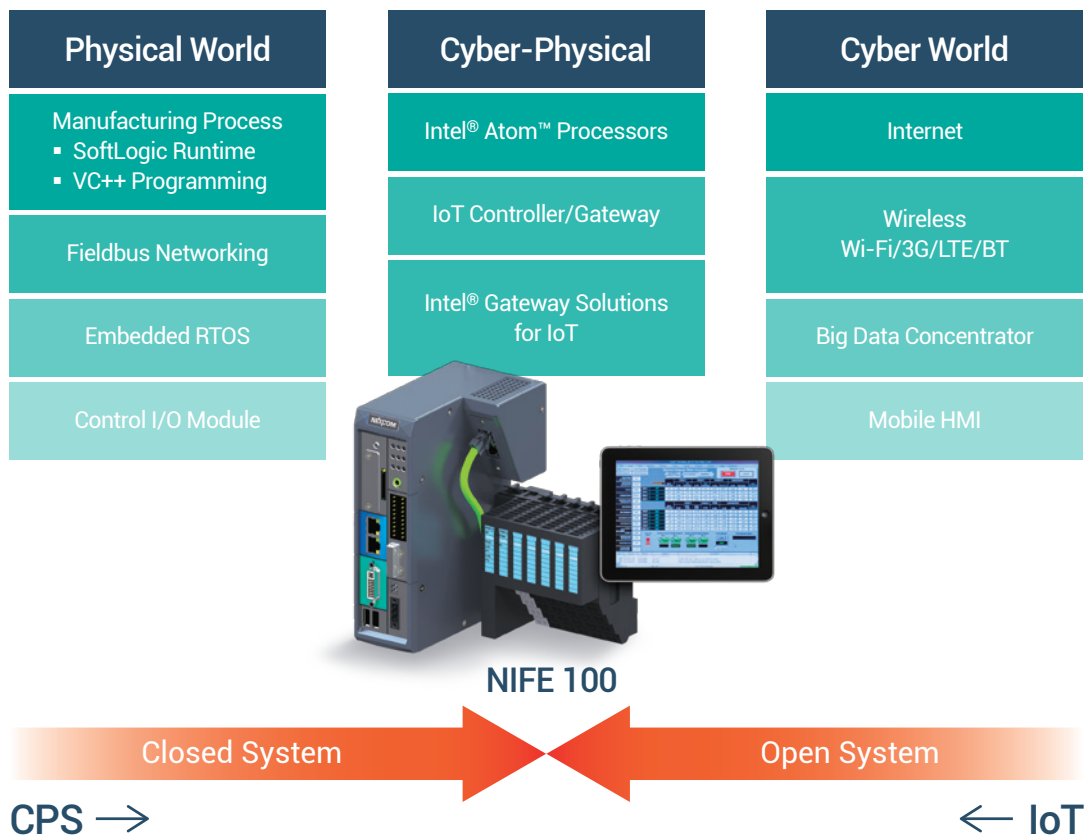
Physical World

Manufacturing Process
▪ SoftLogic Runtime
▪ VC++ Programming

Fieldbus Networking

Embedded RTOS

Control I/O Module

Cyber-Physical

Intel® Atom™ Processors

IoT Controller/Gateway

Intel® Gateway Solutions for IoT

Cyber World

Internet

Wireless Wi-Fi/3G/LTE/BT

Big Data Concentrator

Mobile HMI

NEXCOM

NIFE 100

Closed System

Open System

CPS →

← IoT